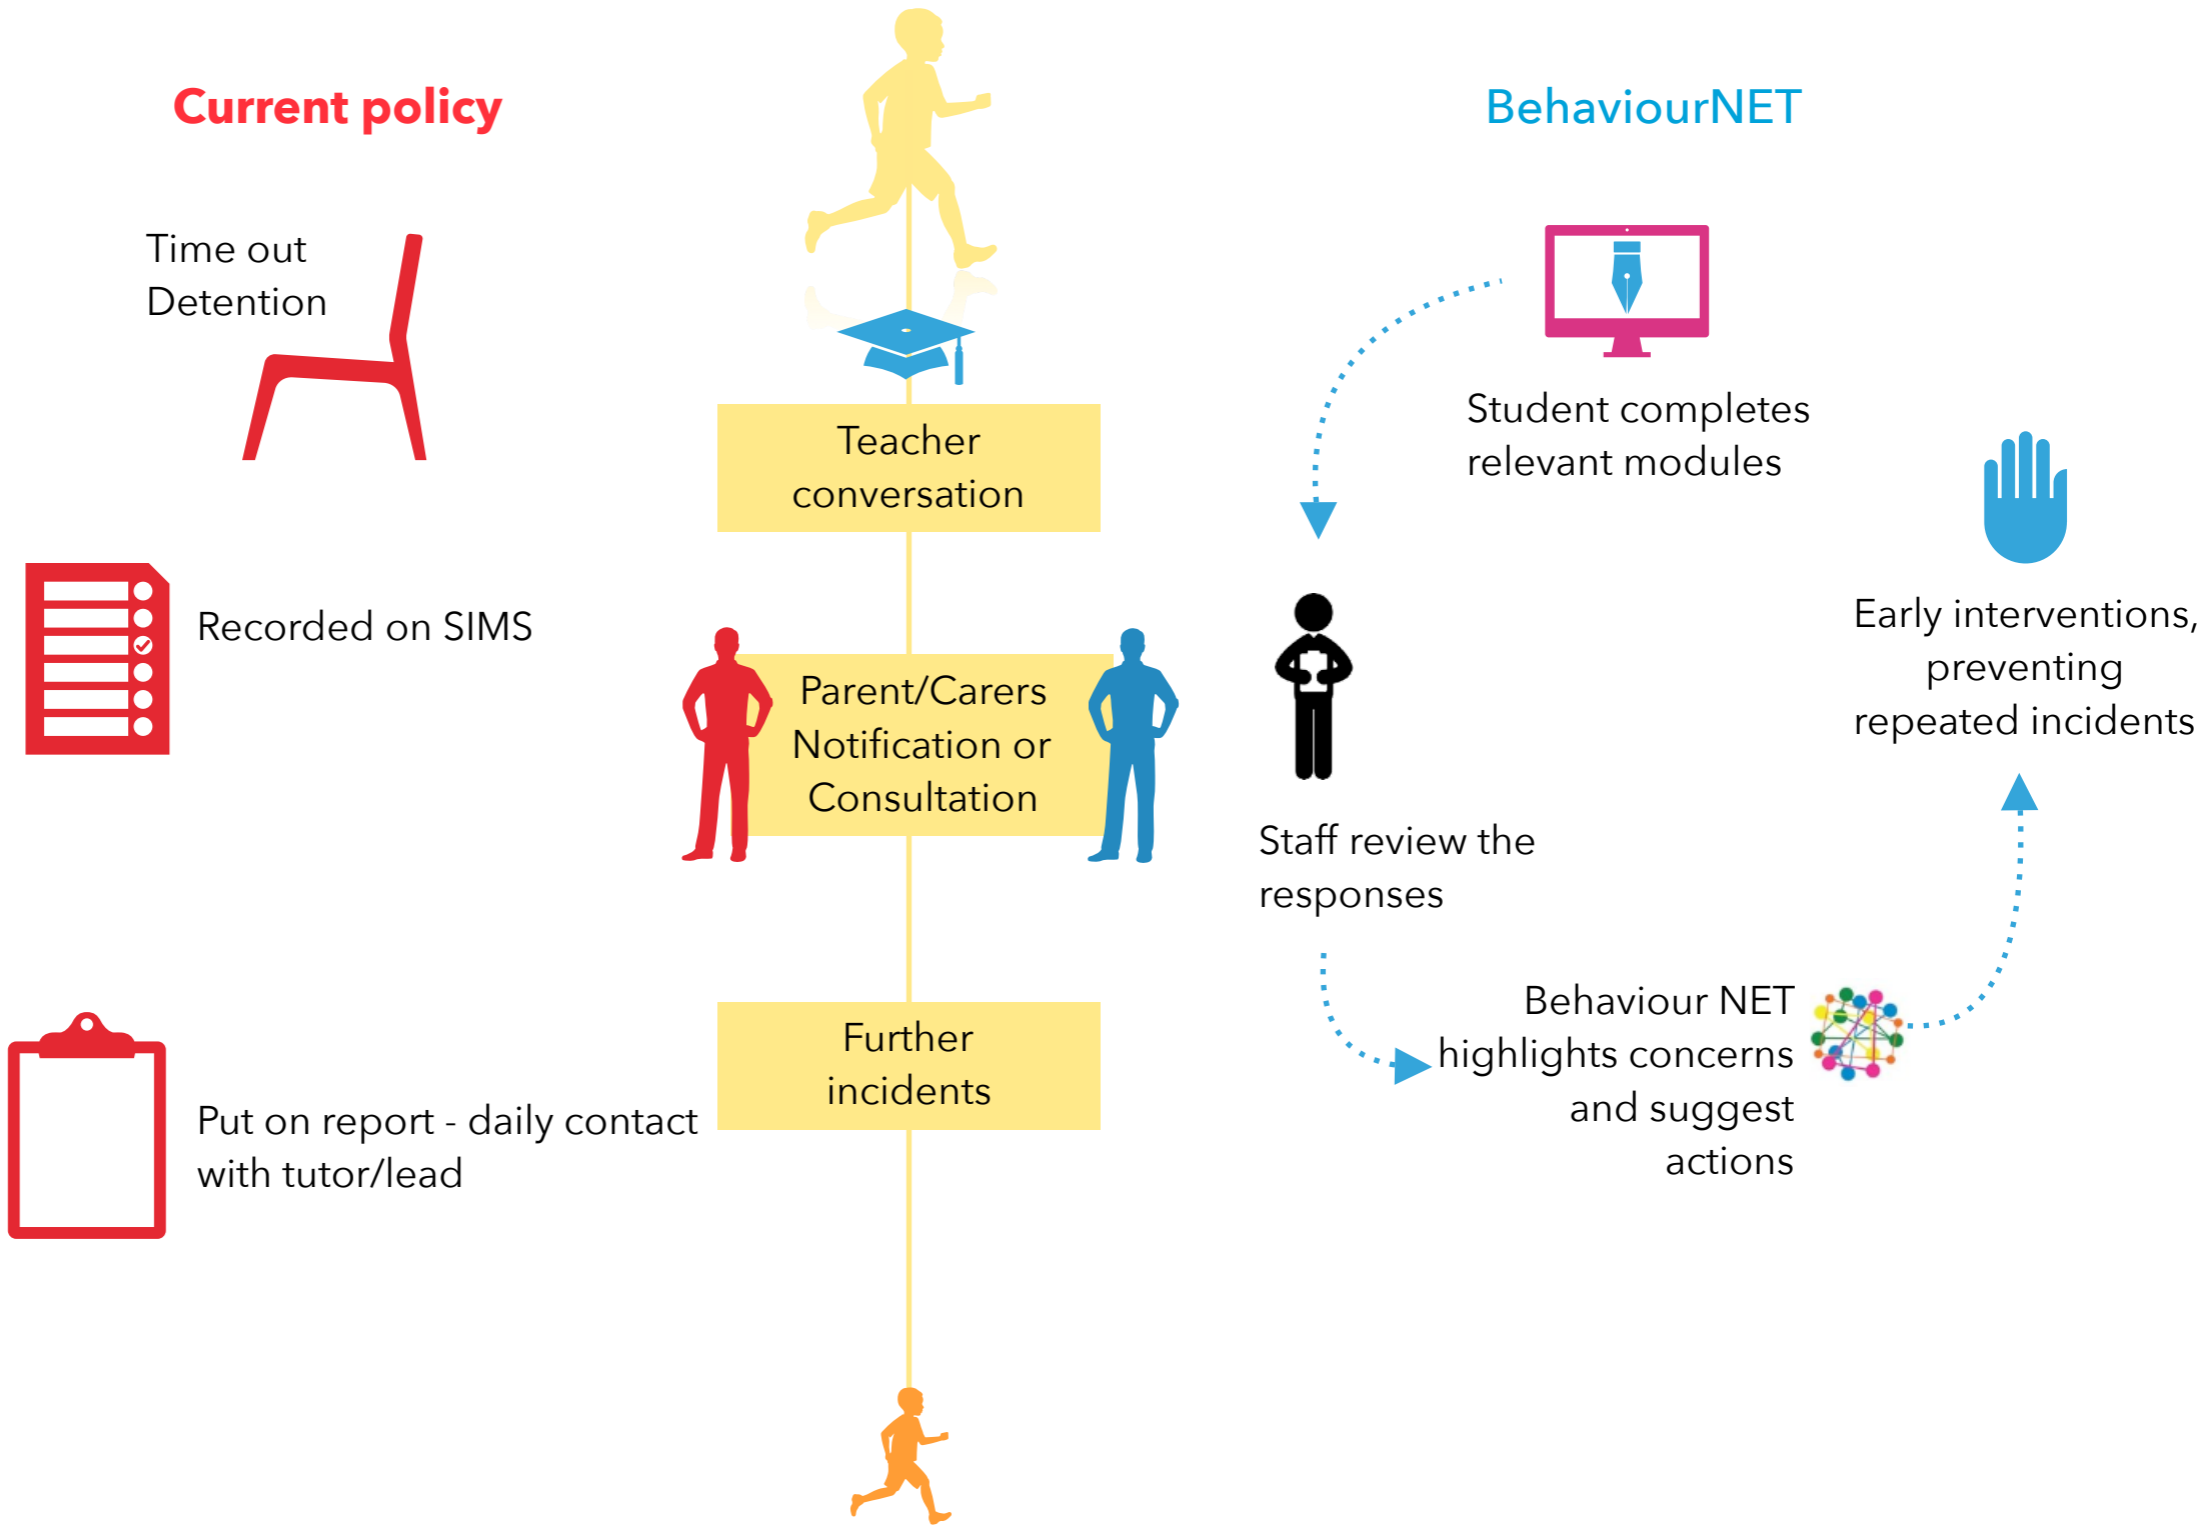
Current policy

Time out
Detention

Recorded on SIMS

Put on report - daily contact with tutor/lead

Teacher conversation

Parent/Carers Notification or Consultation

Further incidents

BehaviourNET

Student completes relevant modules

Staff review the responses

Behaviour NET highlights concerns and suggest actions

Early interventions, preventing repeated incidents